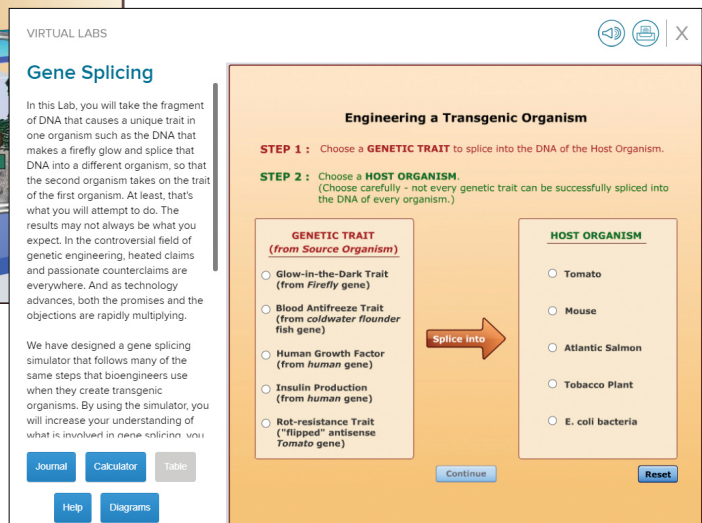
VIRTUAL LABS

X

Gene Splicing

In this Lab, you will take the fragment of DNA that causes a unique trait in one organism such as the DNA that makes a firefly glow and splice that DNA into a different organism, so that the second organism takes on the trait of the first organism. At least, that's what you will attempt to do. The results may not always be what you expect. In the controversial field of genetic engineering, heated claims and passionate counterclaims are everywhere. And as technology advances, both the promises and the objections are rapidly multiplying.

We have designed a gene splicing simulator that follows many of the same steps that bioengineers use when they create transgenic organisms. By using the simulator, you will increase your understanding of what is involved in gene splicing, you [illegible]

Journal
Calculator
Table
Help
Diagrams

Engineering a Transgenic Organism

STEP 1 : Choose a GENETIC TRAIT to splice into the DNA of the Host Organism.

STEP 2 : Choose a HOST ORGANISM. (Choose carefully - not every genetic trait can be successfully spliced into the DNA of every organism.)

GENETIC TRAIT (from Source Organism)

Glow-in-the-Dark Trait (from Firefly gene)

Blood Antifreeze Trait (from coldwater flounder fish gene)

Human Growth Factor (from human gene)

Insulin Production (from human gene)

Rot-resistance Trait ("flipped" antisense Tomato gene)

Splice into

HOST ORGANISM

Tomato

Mouse

Atlantic Salmon

Tobacco Plant

E. coli bacteria

Continue

Reset